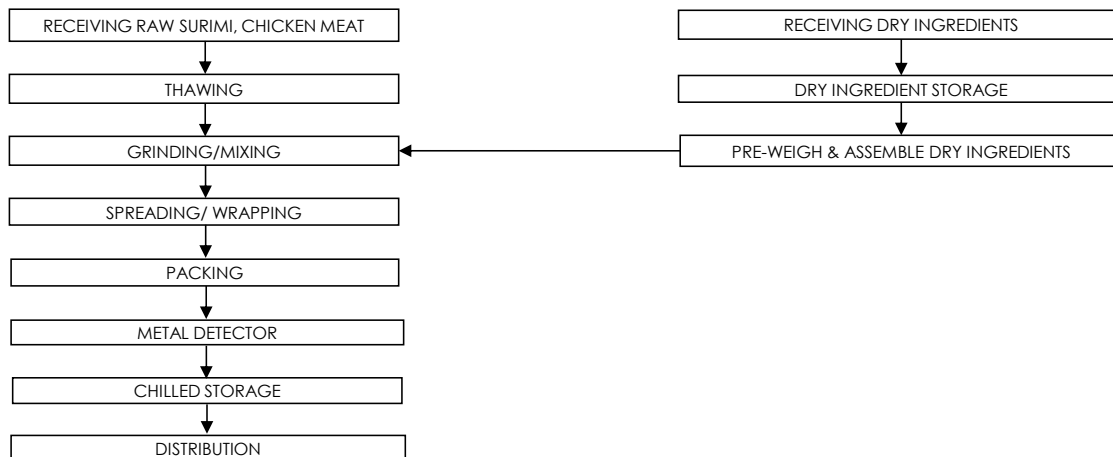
RECEIVING RAW SURIMI, CHICKEN MEAT

THAWING

GRINDING/MIXING

SPREADING/ WRAPPING

PACKING

METAL DETECTOR

CHILLED STORAGE

DISTRIBUTION

RECEIVING DRY INGREDIENTS

DRY INGREDIENT STORAGE

PRE-WEIGH & ASSEMBLE DRY INGREDIENTS